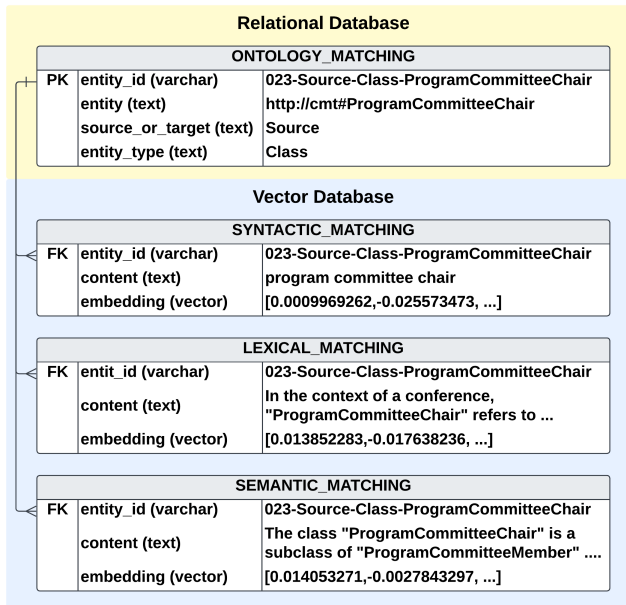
Relational Database

ONTOLOGY_MATCHING

| PK | entity_id (varchar) | 023-Source-Class-ProgramCommitteeChair |
|---|---|---|
| | entity (text) | http://cmt#ProgramCommitteeChair |
| | source_or_target (text) | Source |
| | entity_type (text) | Class |

Vector Database

SYNTACTIC_MATCHING

| FK | entity_id (varchar) | 023-Source-Class-ProgramCommitteeChair |
|---|---|---|
| | content (text) | program committee chair |
| | embedding (vector) | [0.0009969262,-0.025573473, ...] |

LEXICAL_MATCHING

| FK | entit_id (varchar) | 023-Source-Class-ProgramCommitteeChair |
|---|---|---|
| | content (text) | In the context of a conference, "ProgramCommitteeChair" refers to ... |
| | embedding (vector) | [0.013852283,-0.017638236, ...] |

SEMANTIC_MATCHING

| FK | entity_id (varchar) | 023-Source-Class-ProgramCommitteeChair |
|---|---|---|
| | content (text) | The class "ProgramCommitteeChair" is a subclass of "ProgramCommitteeMember" .... |
| | embedding (vector) | [0.014053271,-0.0027843297, ...] |